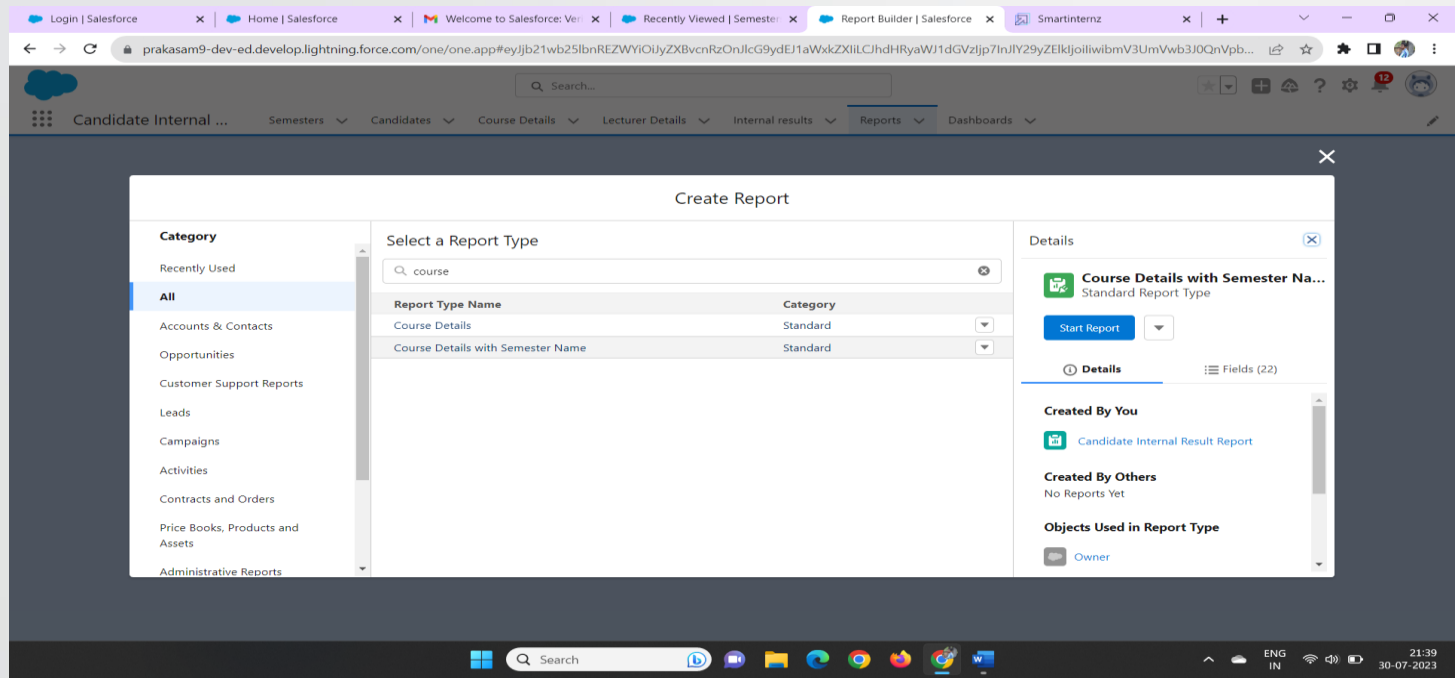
Login | Salesforce
Home | Salesforce
Welcome to Salesforce: Ver
Recently Viewed | Semester
Report Builder | Salesforce
Smartinternz

prakasam9-dev-ed.develop.lightning.force.com/one/one.app#eyJjb21wb25lbnREZWYiOiJyZXBvcnRzOnJlcG9ydEJ1aWxkZXIiLCJhdHRyaWJ1dGVzIjp7InJlY29yZElkIjoiIiwibmV3UmVwb3J0QnVpb...

Search...

12

Candidate Internal ...
Semesters
Candidates
Course Details
Lecturer Details
Internal results
Reports
Dashboards

Create Report

Category
Recently Used
All
Accounts & Contacts
Opportunities
Customer Support Reports
Leads
Campaigns
Activities
Contracts and Orders
Price Books, Products and Assets
Administrative Reports

Select a Report Type
course

| Report Type Name | Category |
|---|---|
| Course Details | Standard |
| Course Details with Semester Name | Standard |

Details
Course Details with Semester Na...
Standard Report Type
Start Report
Details
Fields (22)
Created By You
Candidate Internal Result Report
Created By Others
No Reports Yet
Objects Used in Report Type
Owner

Search
ENG
IN
21:39
30-07-2023